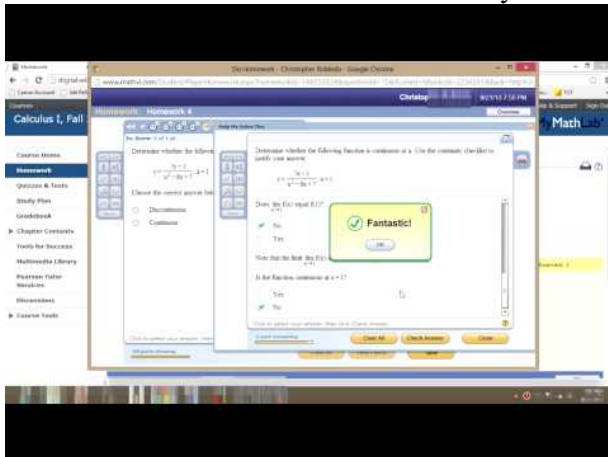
Do Homework - Christopher Robledo - Google Chrome

www.mathxl.com

Christop

Homework

Courses

Calculus I, Fall

Homework: Homework 4

MathLab

Course Home

Homework

Quizzes & Tests

Study Plan

Gradebook

Chapter Contents

Tools for Success

Multimedia Library

Pearson Tutor Services

Discussions

Course Tools

Determine whether the following

Choose the correct answer bel

Discontinuous

Continuous

Help Me Solve This

Determine whether the following function is continuous at a. Use the continuity checklist to justify your answer.

$f(x)=\frac{3x-2}{x^2-8x+7}$; $a=1$

Does $\lim_{x\to 1} f(x)$ equal f(1)?

No

Yes

Note that the limit $\lim_{x\to 1} f(x)$

Is the function continuous at $a=1$?

Yes

No

Fantastic!

OK

Clear All

Check Answer

Close

Save